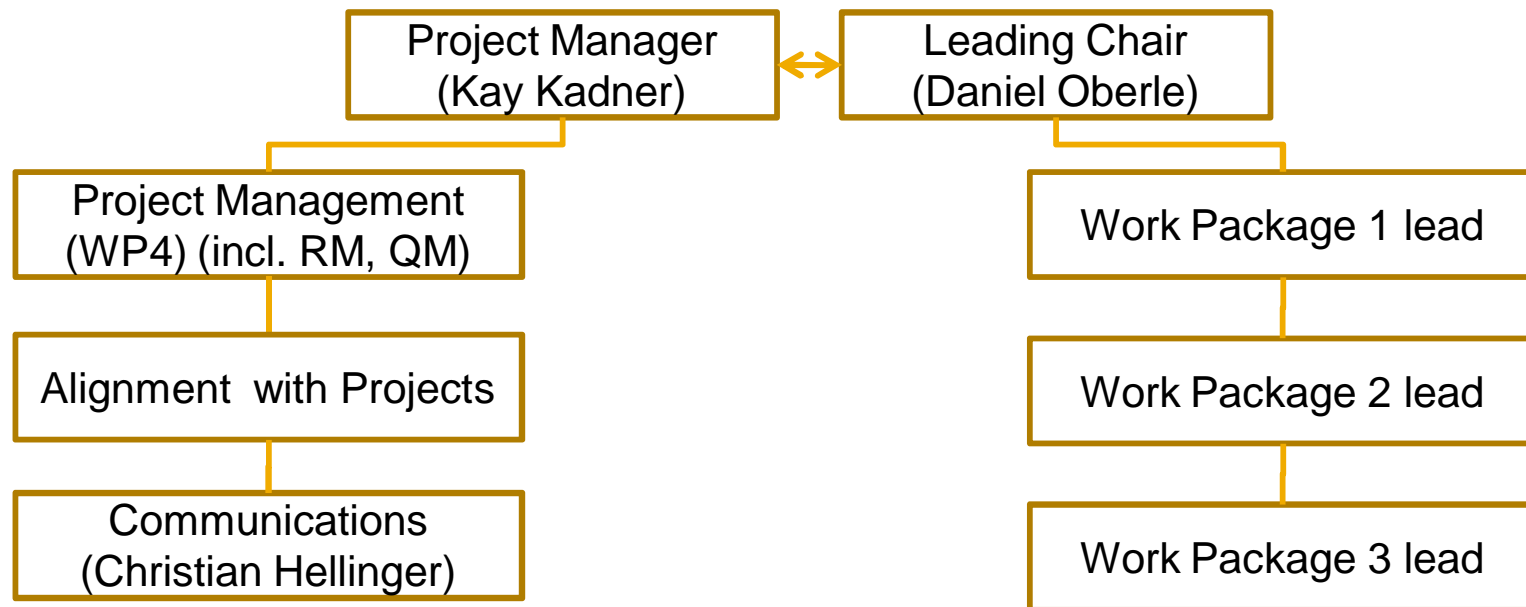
Project Manager (Kay Kadner)

Leading Chair (Daniel Oberle)

Project Management (WP4) (incl. RM, QM)

Alignment with Projects

Communications (Christian Hellinger)

Work Package 1 lead

Work Package 2 lead

Work Package 3 lead